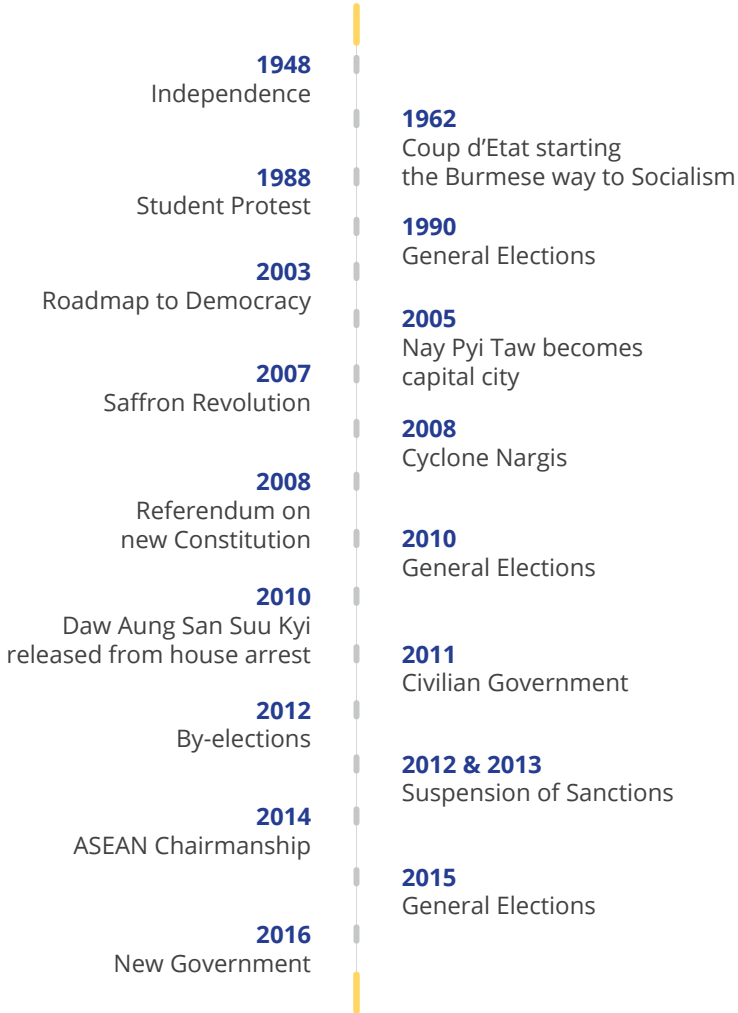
1948
Independence

1962
Coup d’Etat starting the Burmese way to Socialism

1988
Student Protest

1990
General Elections

2003
Roadmap to Democracy

2005
Nay Pyi Taw becomes capital city

2007
Saffron Revolution

2008
Cyclone Nargis

2008
Referendum on new Constitution

2010
General Elections

2010
Daw Aung San Suu Kyi released from house arrest

2011
Civilian Government

2012
By-elections

2012 & 2013
Suspension of Sanctions

2014
ASEAN Chairmanship

2015
General Elections

2016
New Government